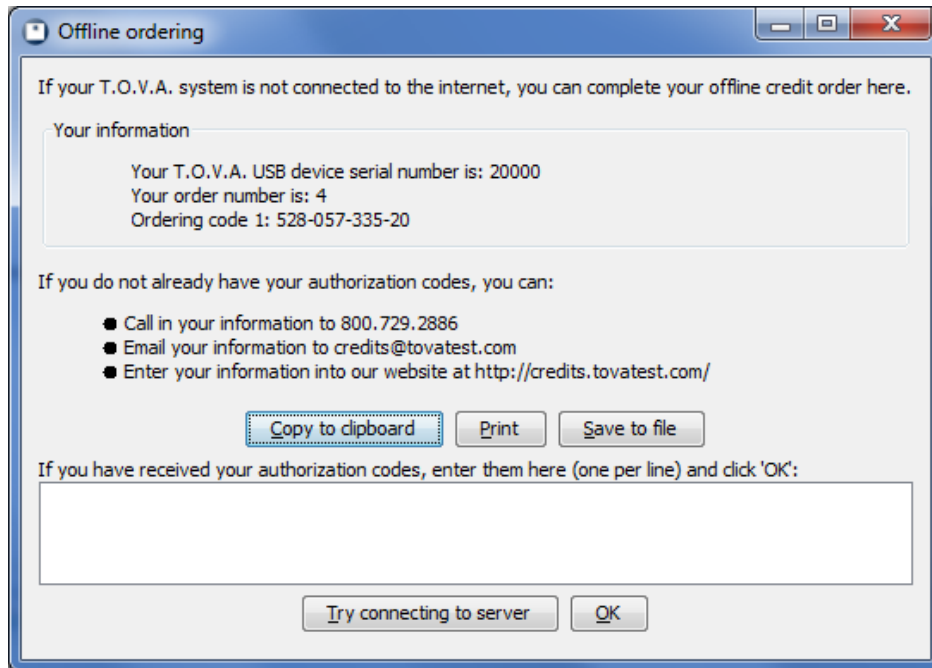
Offline ordering

If your T.O.V.A. system is not connected to the internet, you can complete your offline credit order here.

Your information

Your T.O.V.A. USB device serial number is: 20000
Your order number is: 4
Ordering code 1: 528-057-335-20

If you do not already have your authorization codes, you can:

- Call in your information to 800.729.2886
- Email your information to credits@tovatest.com
- Enter your information into our website at http://credits.tovatest.com/

Copy to clipboard Print Save to file

If you have received your authorization codes, enter them here (one per line) and click 'OK':

Try connecting to server OK